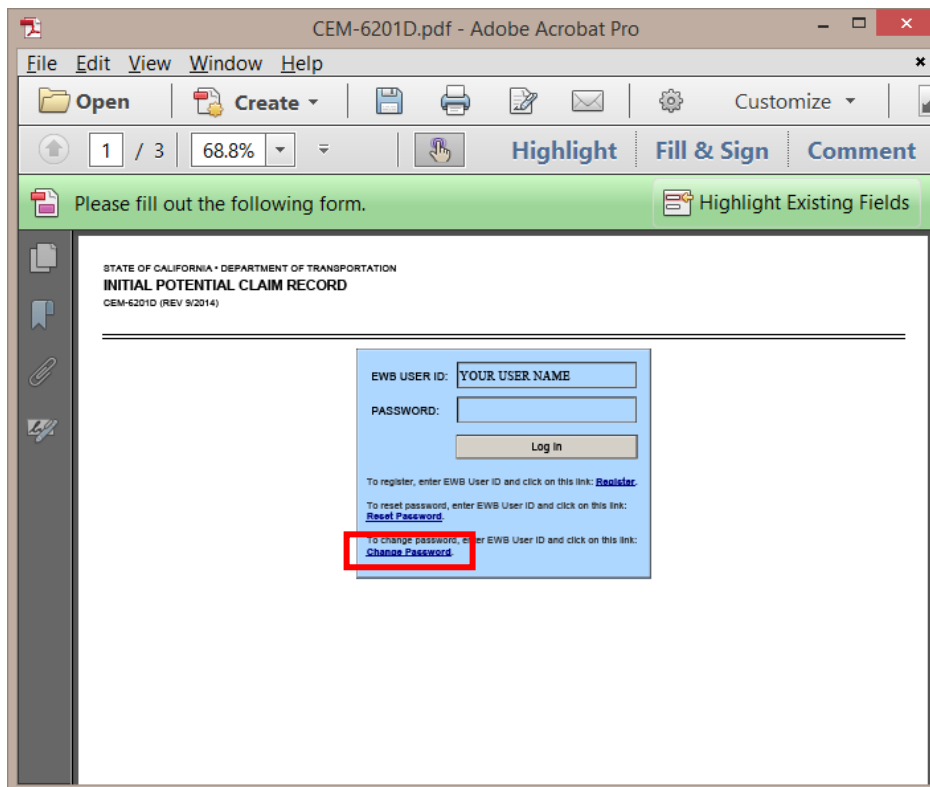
CEM-6201D.pdf - Adobe Acrobat Pro

File Edit View Window Help

Open Create Customize

1 / 3 68.8% Highlight Fill & Sign Comment

Please fill out the following form. Highlight Existing Fields

STATE OF CALIFORNIA • DEPARTMENT OF TRANSPORTATION
INITIAL POTENTIAL CLAIM RECORD
CEM-6201D (REV 9/2014)

EWB USER ID: YOUR USER NAME
PASSWORD:
Log In

To register, enter EWB User ID and click on this link: Register.

To reset password, enter EWB User ID and click on this link: Reset Password.

To change password, enter EWB User ID and click on this link: Change Password.